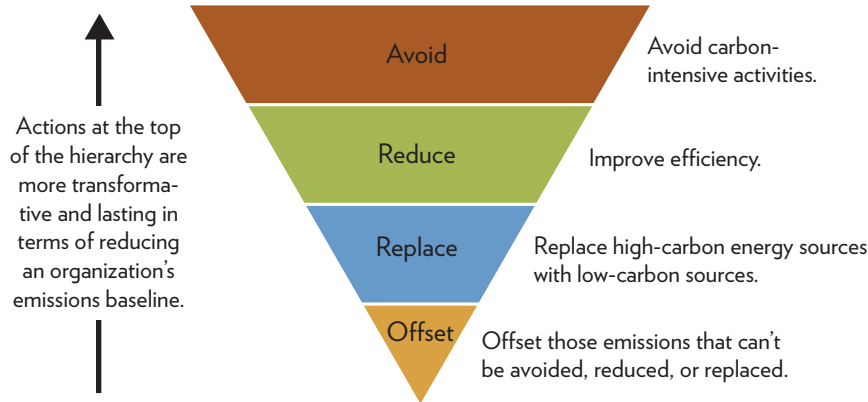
Actions at the top of the hierarchy are more transformative and lasting in terms of reducing an organization's emissions baseline.

Avoid

Avoid carbon-intensive activities.

Reduce

Improve efficiency.

Replace

Replace high-carbon energy sources with low-carbon sources.

Offset

Offset those emissions that can't be avoided, reduced, or replaced.